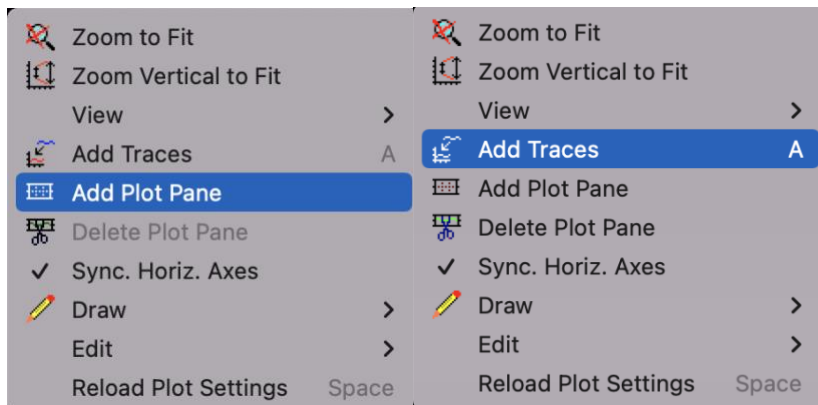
Zoom to Fit
Zoom Vertical to Fit
View >
Add Traces A
Add Plot Pane
Delete Plot Pane
✓ Sync. Horiz. Axes
Draw >
Edit >
Reload Plot Settings Space

Zoom to Fit
Zoom Vertical to Fit
View >
Add Traces A
Add Plot Pane
Delete Plot Pane
✓ Sync. Horiz. Axes
Draw >
Edit >
Reload Plot Settings Space